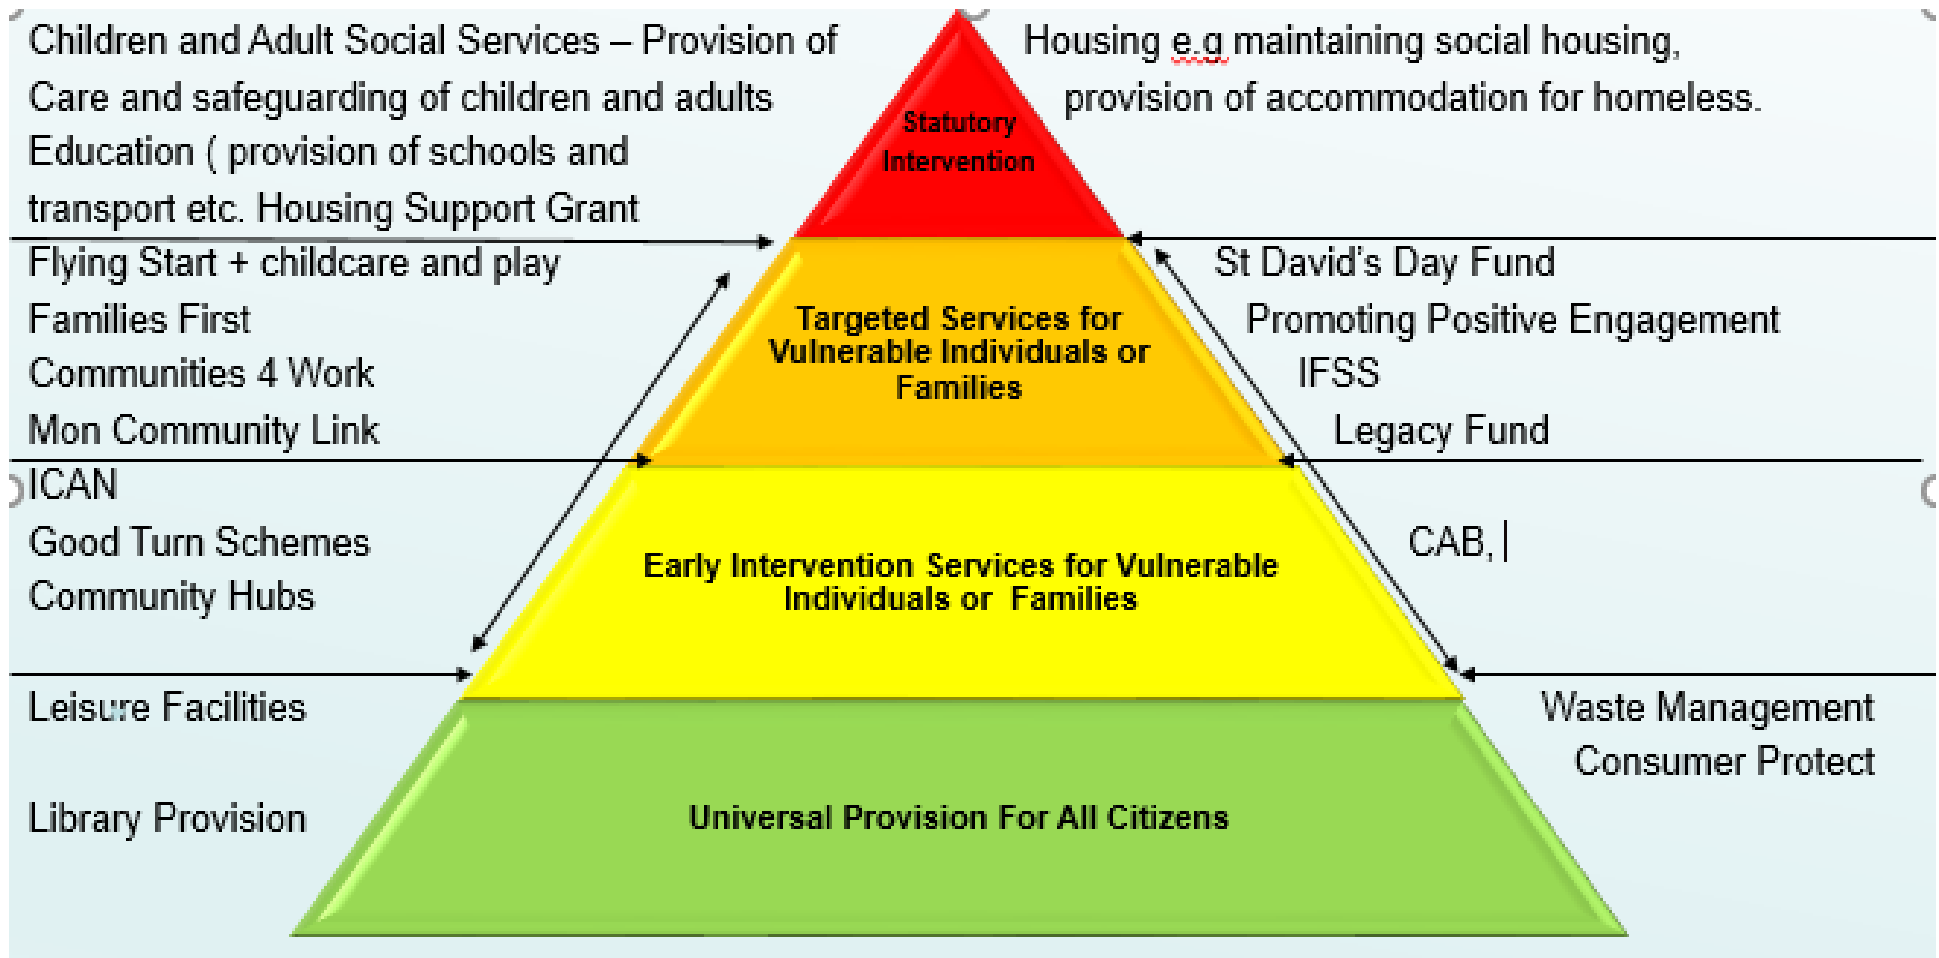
Children and Adult Social Services – Provision of Care and safeguarding of children and adults Education ( provision of schools and transport etc. Housing Support Grant

Statutory Intervention

Housing e.g maintaining social housing, provision of accommodation for homeless.

Flying Start + childcare and play
Families First
Communities 4 Work
Mon Community Link

Targeted Services for Vulnerable Individuals or Families

St David's Day Fund
Promoting Positive Engagement
IFSS
Legacy Fund

ICAN
Good Turn Schemes
Community Hubs

Early Intervention Services for Vulnerable Individuals or Families

CAB,

Leisure Facilities

Library Provision

Universal Provision For All Citizens

Waste Management
Consumer Protect